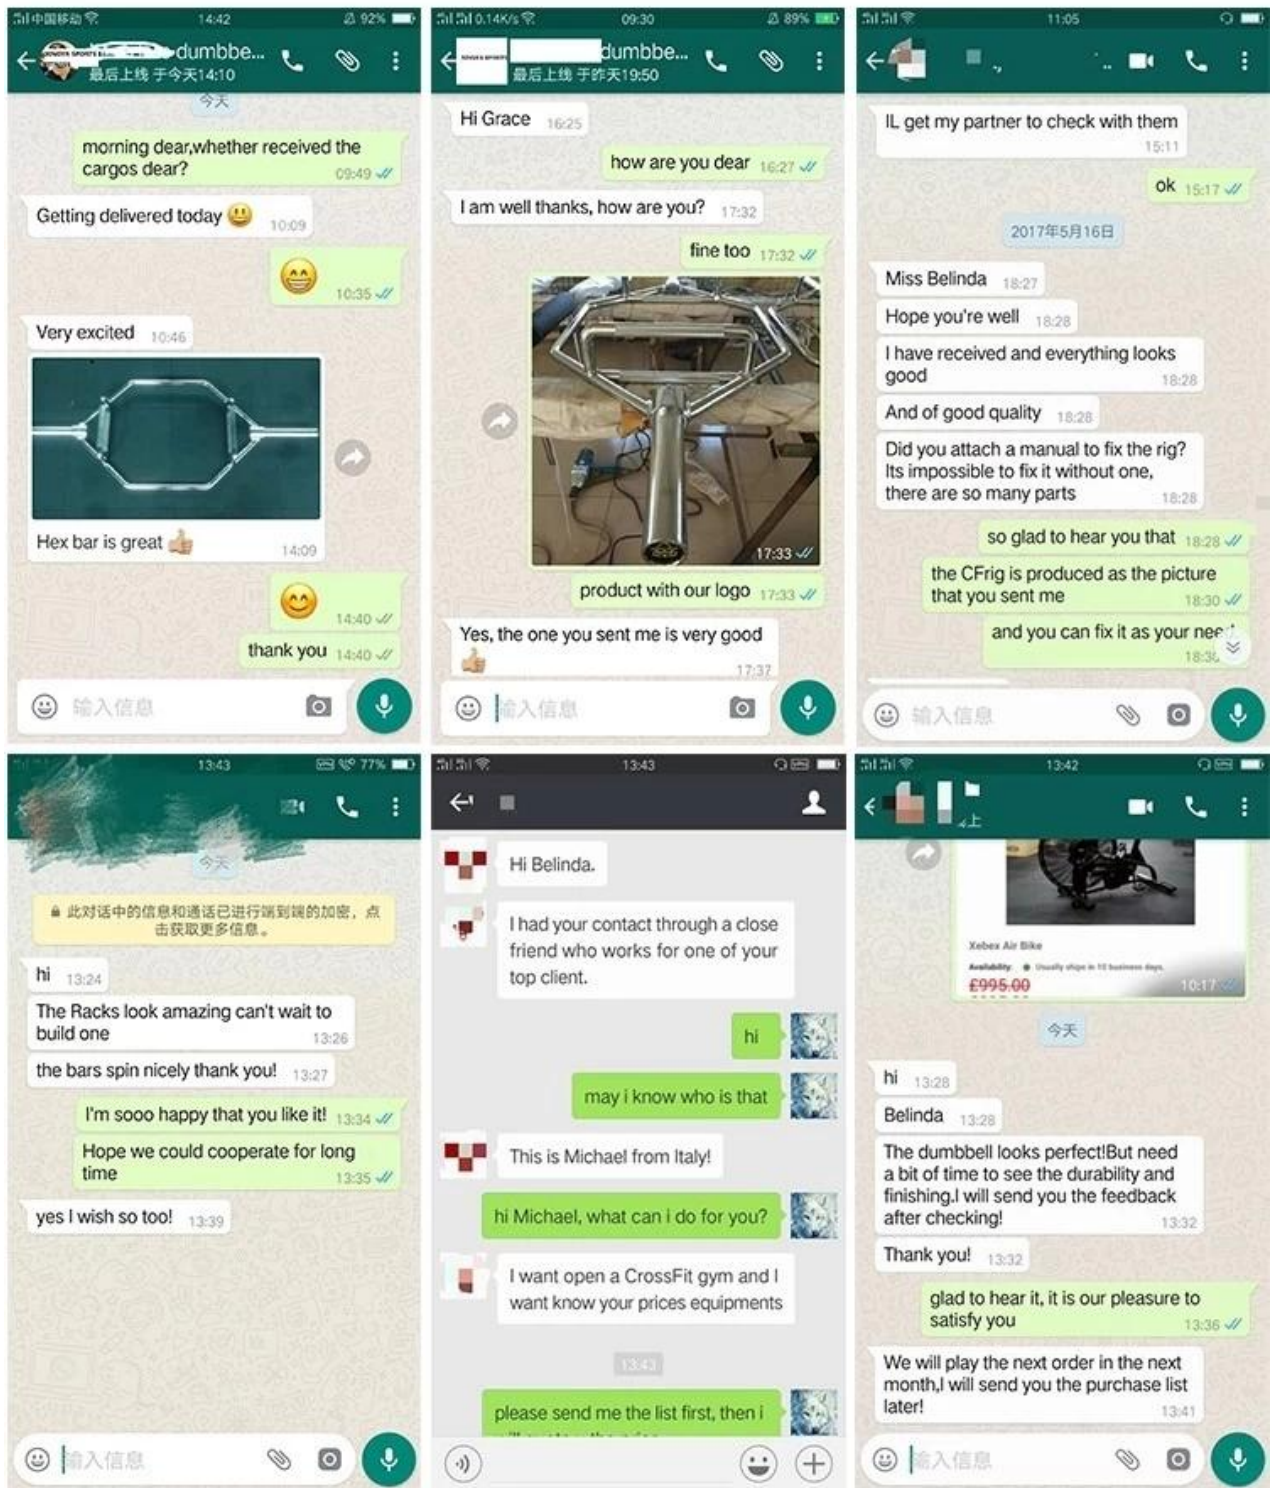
中国移动 14:42 92%
dumbbe...
最后上线 于今天14:10
今天
morning dear,whether received the cargos dear? 09:49
Getting delivered today 😃 10:09
😁 10:35
Very excited 10:46
Hex bar is great 👍 14:09
😊 14:40
thank you 14:40
输入信息

0.14K/s 09:30 89%
dumbbe...
最后上线 于昨天19:50
Hi Grace 16:25
how are you dear 16:27
I am well thanks, how are you? 17:32
fine too 17:32
17:33
product with our logo 17:33
Yes, the one you sent me is very good 👍 17:37
输入信息

11:05
IL get my partner to check with them 15:11
ok 15:17
2017年5月16日
Miss Belinda 18:27
Hope you're well 18:28
I have received and everything looks good 18:28
And of good quality 18:28
Did you attach a manual to fix the rig? Its impossible to fix it without one, there are so many parts 18:28
so glad to hear you that 18:28
the CFrig is produced as the picture that you sent me 18:30
and you can fix it as your nee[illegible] 18:3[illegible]
输入信息

13:43 77%
今天
🔒 此对话中的信息和通话已进行端到端的加密，点击获取更多信息。
hi 13:24
The Racks look amazing can't wait to build one 13:26
the bars spin nicely thank you! 13:27
I'm sooo happy that you like it! 13:34
Hope we could cooperate for long time 13:35
yes I wish so too! 13:39
输入信息

13:43
Hi Belinda.
I had your contact through a close friend who works for one of your top client.
hi
may i know who is that
This is Michael from Italy!
hi Michael, what can i do for you?
I want open a CrossFit gym and I want know your prices equipments
13:43
please send me the list first, then i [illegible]

13:42
Xebex Air Bike
Availability: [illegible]
£995.00 10:17
今天
hi 13:28
Belinda 13:28
The dumbbell looks perfect!But need a bit of time to see the durability and finishing.I will send you the feedback after checking! 13:32
Thank you! 13:32
glad to hear it, it is our pleasure to satisfy you 13:36
We will play the next order in the next month,I will send you the purchase list later! 13:41
输入信息